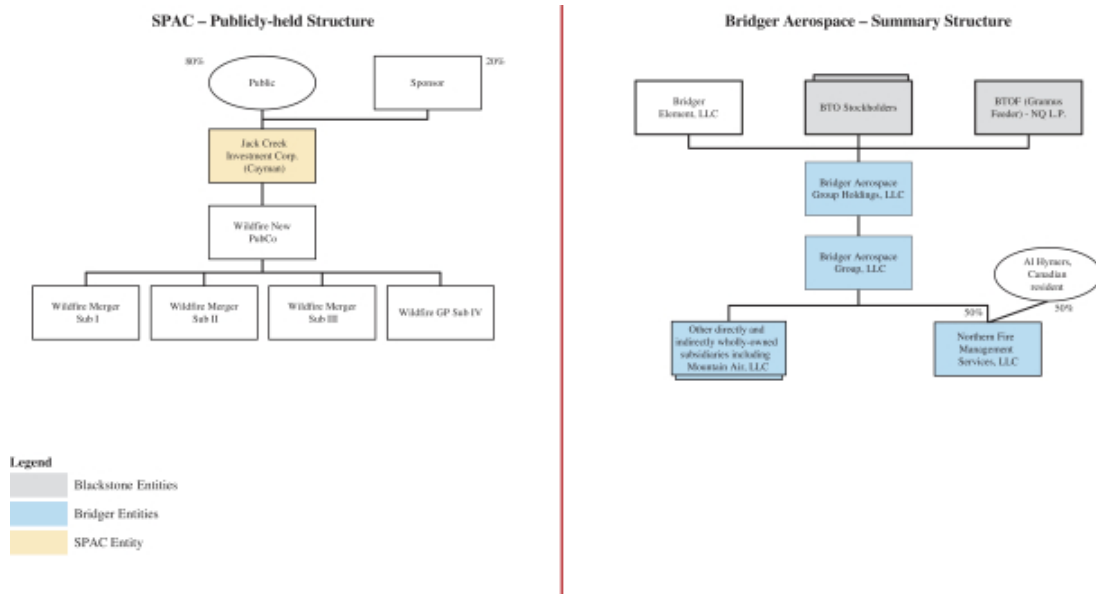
SPAC – Publicly-held Structure

80%

Public

Sponsor

20%

Jack Creek Investment Corp. (Cayman)

Wildfire New PubCo

Wildfire Merger Sub I

Wildfire Merger Sub II

Wildfire Merger Sub III

Wildfire GP Sub IV

Legend

Blackstone Entities

Bridger Entities

SPAC Entity

Bridger Aerospace – Summary Structure

Bridger Element, LLC

BTO Stockholders

BTOF (Grannus Feeder) - NQ L.P.

Bridger Aerospace Group Holdings, LLC

Bridger Aerospace Group, LLC

Al Hymers, Canadian resident

50%

50%

Other directly and indirectly wholly-owned subsidiaries including Mountain Air, LLC

Northern Fire Management Services, LLC